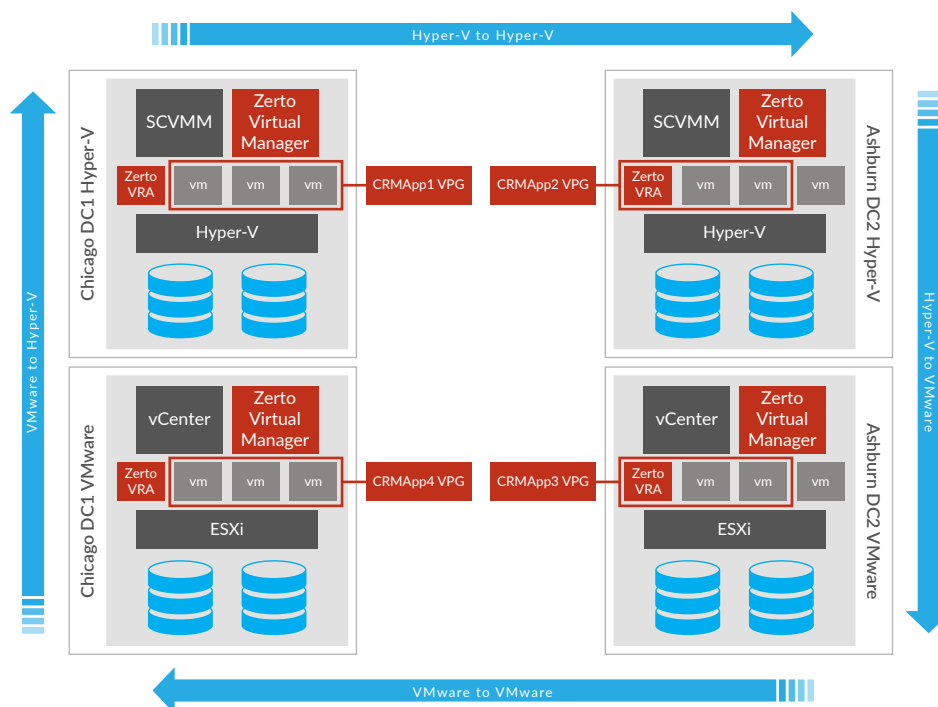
Hyper-V to Hyper-V

VMware to Hyper-V

Chicago DC1 Hyper-V

SCVMM

Zerto Virtual Manager

Zerto VRA

vm

vm

vm

Hyper-V

CRMApp1 VPG

CRMApp2 VPG

Ashburn DC2 Hyper-V

SCVMM

Zerto Virtual Manager

Zerto VRA

vm

vm

vm

Hyper-V

Hyper-V to VMware

Chicago DC1 VMware

vCenter

Zerto Virtual Manager

Zerto VRA

vm

vm

vm

ESXi

CRMApp4 VPG

CRMApp3 VPG

Ashburn DC2 VMware

vCenter

Zerto Virtual Manager

Zerto VRA

vm

vm

vm

ESXi

VMware to VMware